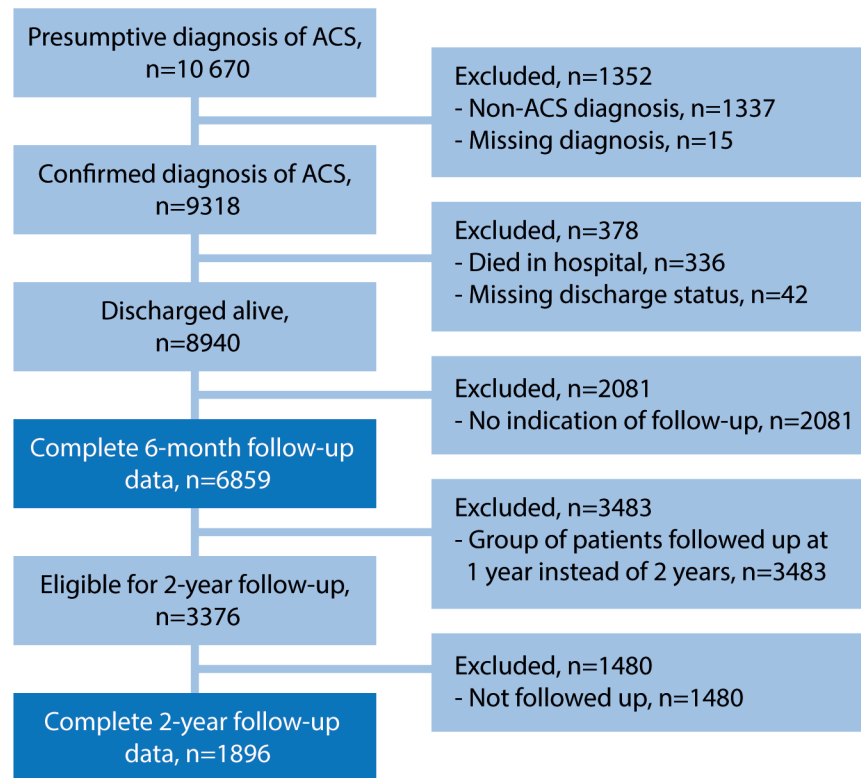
Presumptive diagnosis of ACS, n=10 670

Excluded, n=1352
- Non-ACS diagnosis, n=1337
- Missing diagnosis, n=15

Confirmed diagnosis of ACS, n=9318

Excluded, n=378
- Died in hospital, n=336
- Missing discharge status, n=42

Discharged alive, n=8940

Excluded, n=2081
- No indication of follow-up, n=2081

Complete 6-month follow-up data, n=6859

Excluded, n=3483
- Group of patients followed up at 1 year instead of 2 years, n=3483

Eligible for 2-year follow-up, n=3376

Excluded, n=1480
- Not followed up, n=1480

Complete 2-year follow-up data, n=1896